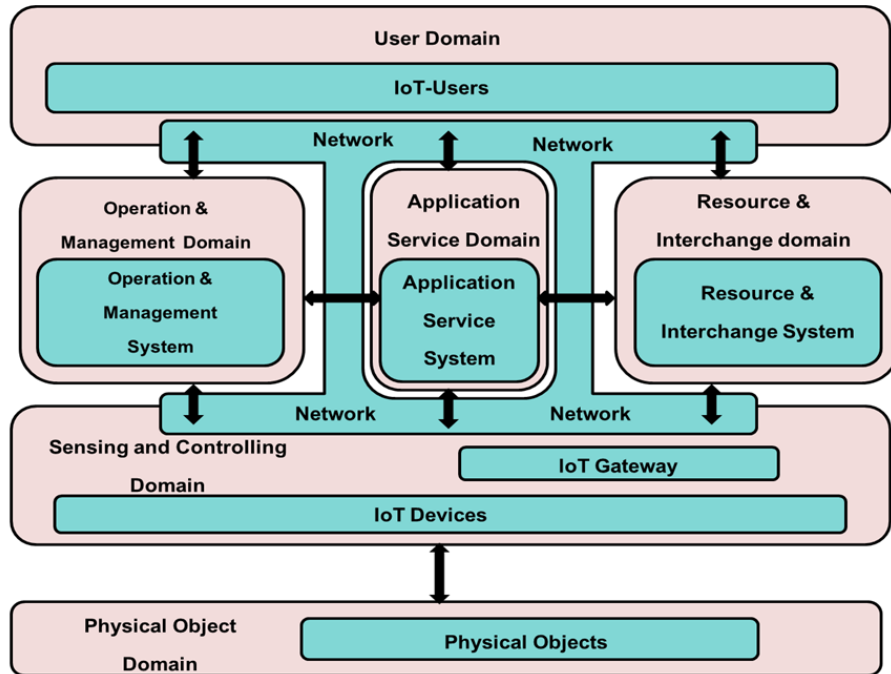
User Domain

IoT-Users

Network

Network

Operation & Management Domain

Operation & Management System

Application Service Domain

Application Service System

Resource & Interchange domain

Resource & Interchange System

Network

Network

Sensing and Controlling Domain

IoT Gateway

IoT Devices

Physical Object Domain

Physical Objects